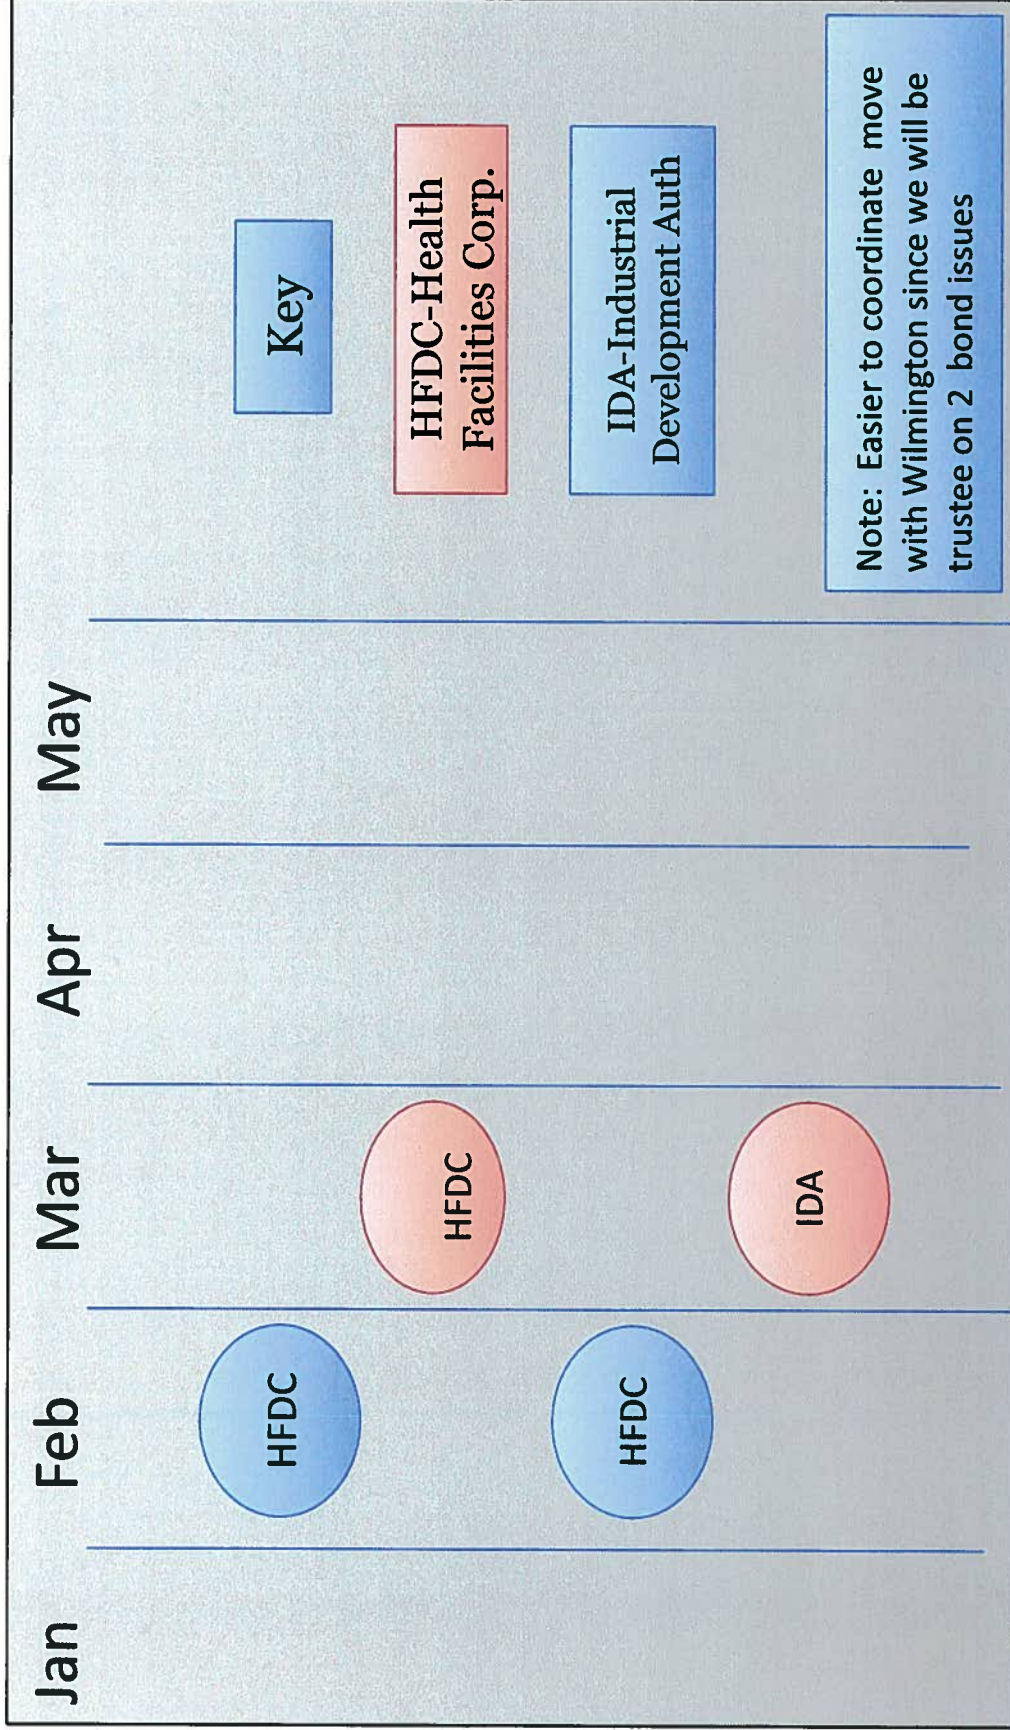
Jan

Feb

HFDC

HFDC

Mar

HFDC

IDA

Apr

May

Key

HFDC-Health Facilities Corp.

IDA-Industrial Development Auth

Note: Easier to coordinate move with Wilmington since we will be trustee on 2 bond issues